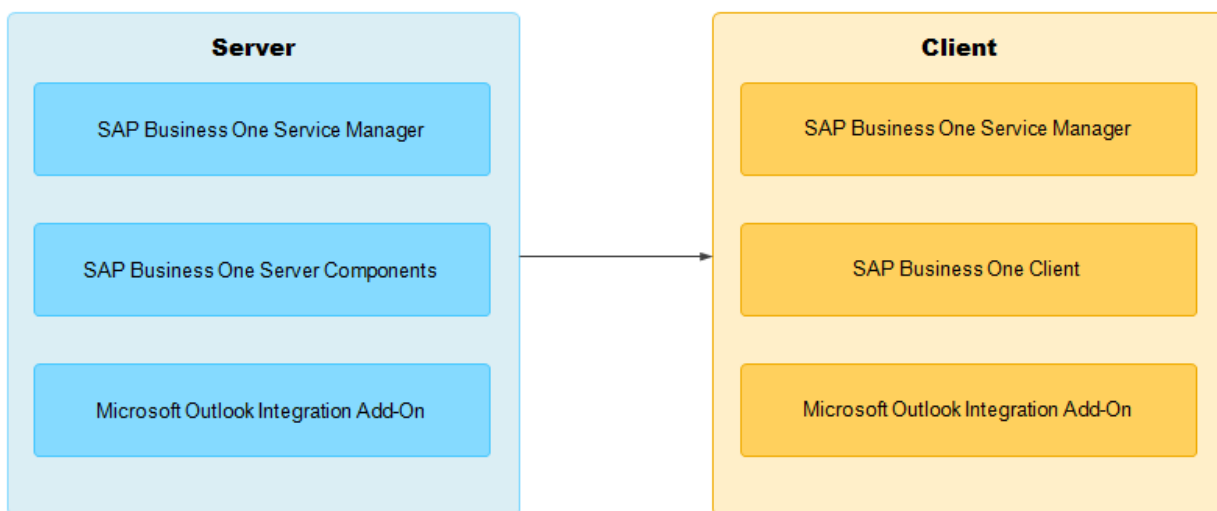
Server

SAP Business One Service Manager

SAP Business One Server Components

Microsoft Outlook Integration Add-On

Client

SAP Business One Service Manager

SAP Business One Client

Microsoft Outlook Integration Add-On